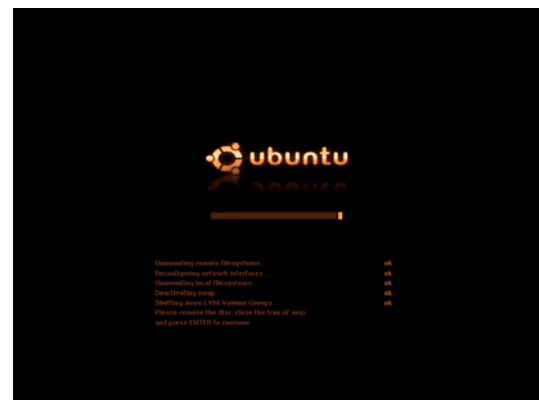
ubuntu

Unmounting remote filesystems... ok
Deconfiguring network interfaces... ok
Unmounting local filesystems... ok
Deactivating swap... ok
Shutting down LVM Volume Groups... ok
Please remove the disc, close the tray (if any)
and press ENTER to continue